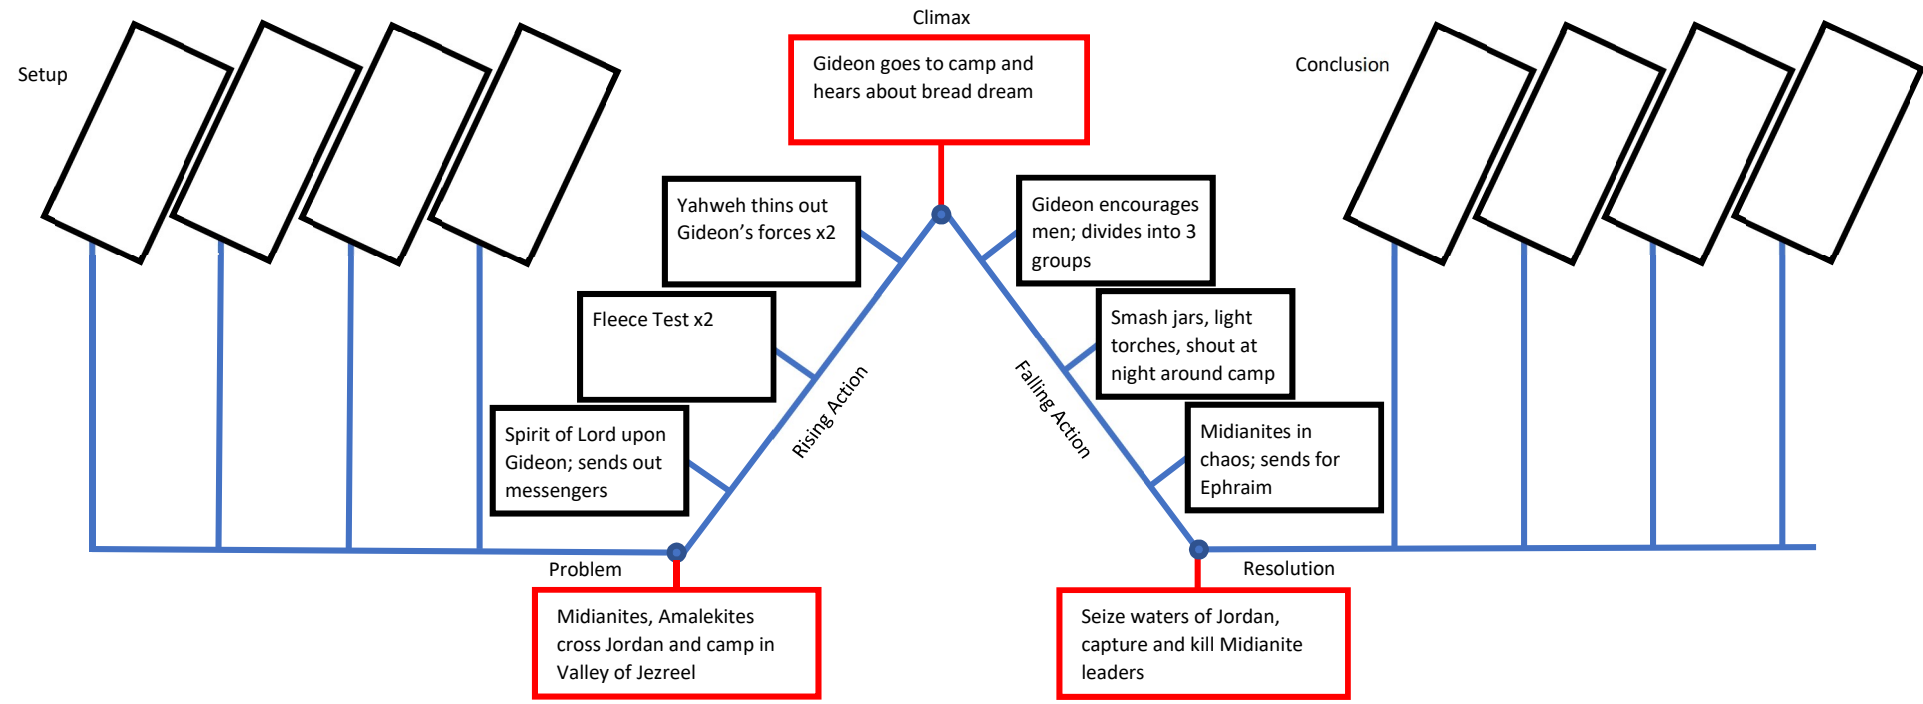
Climax

Gideon goes to camp and hears about bread dream

Setup

Conclusion

Yahweh thins out Gideon's forces x2

Gideon encourages men; divides into 3 groups

Fleece Test x2

Smash jars, light torches, shout at night around camp

Rising Action

Falling Action

Spirit of Lord upon Gideon; sends out messengers

Midianites in chaos; sends for Ephraim

Problem

Resolution

Midianites, Amalekites cross Jordan and camp in Valley of Jezreel

Seize waters of Jordan, capture and kill Midianite leaders